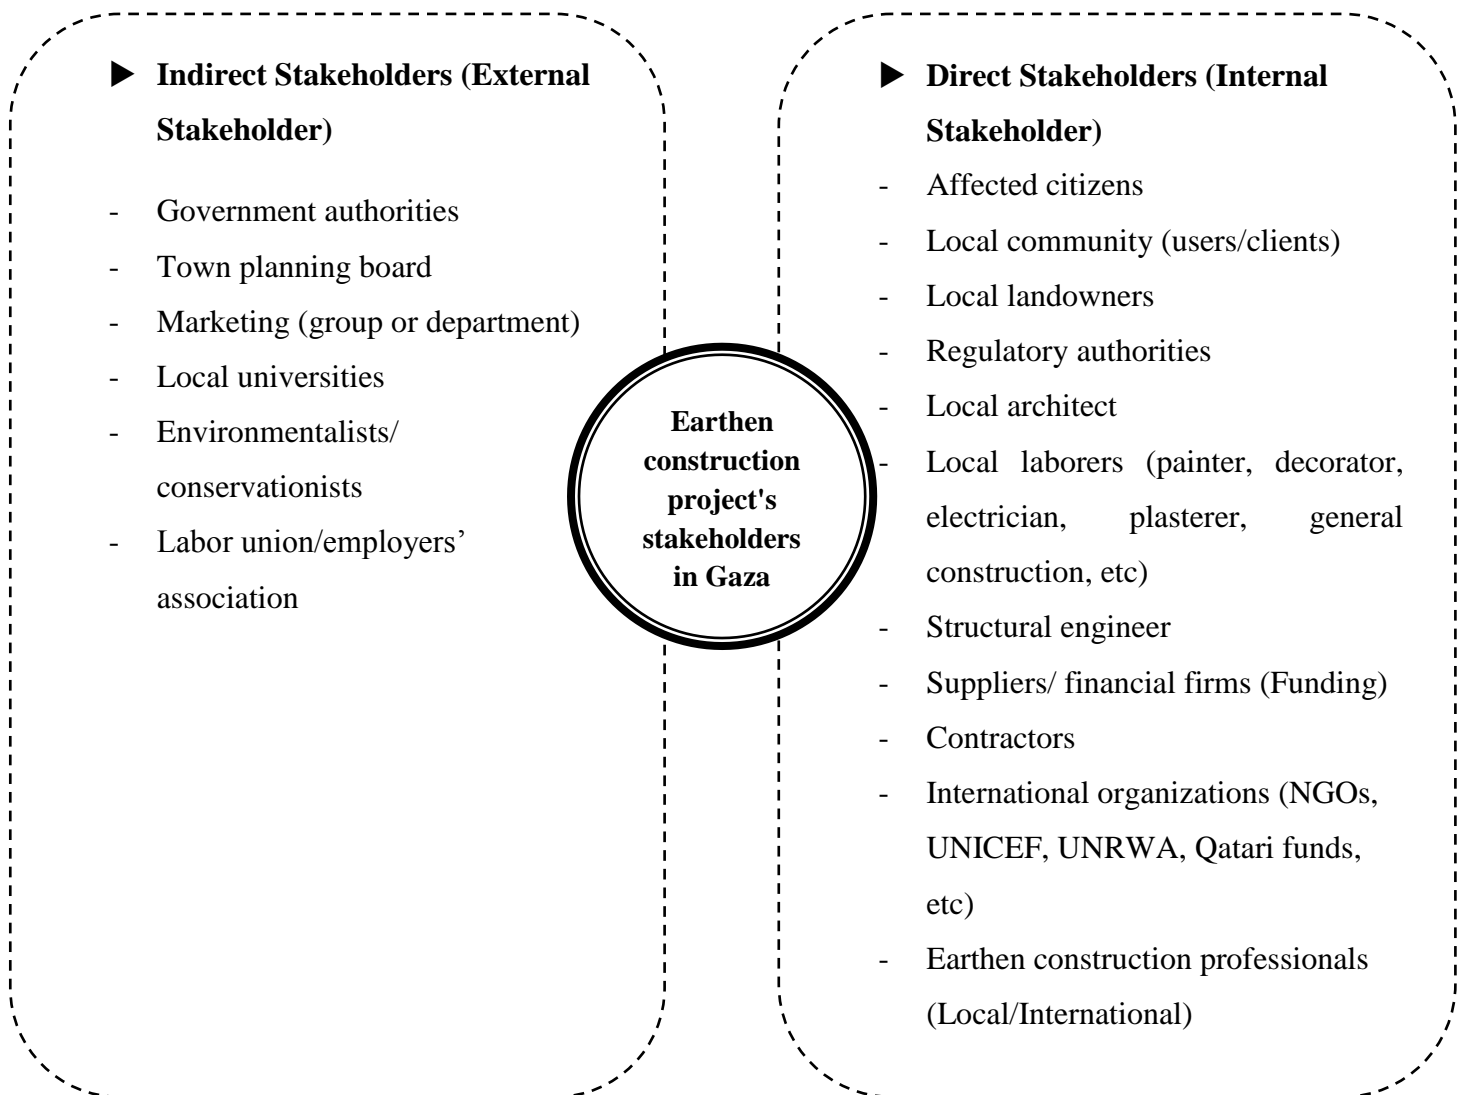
▶ Indirect Stakeholders (External Stakeholder)

- Government authorities
- Town planning board
- Marketing (group or department)
- Local universities
- Environmentalists/ conservationists
- Labor union/employers' association

Earthen construction project's stakeholders in Gaza

▶ Direct Stakeholders (Internal Stakeholder)

- Affected citizens
- Local community (users/clients)
- Local landowners
- Regulatory authorities
- Local architect
- Local laborers (painter, decorator, electrician, plasterer, general construction, etc)
- Structural engineer
- Suppliers/ financial firms (Funding)
- Contractors
- International organizations (NGOs, UNICEF, UNRWA, Qatari funds, etc)
- Earthen construction professionals (Local/International)